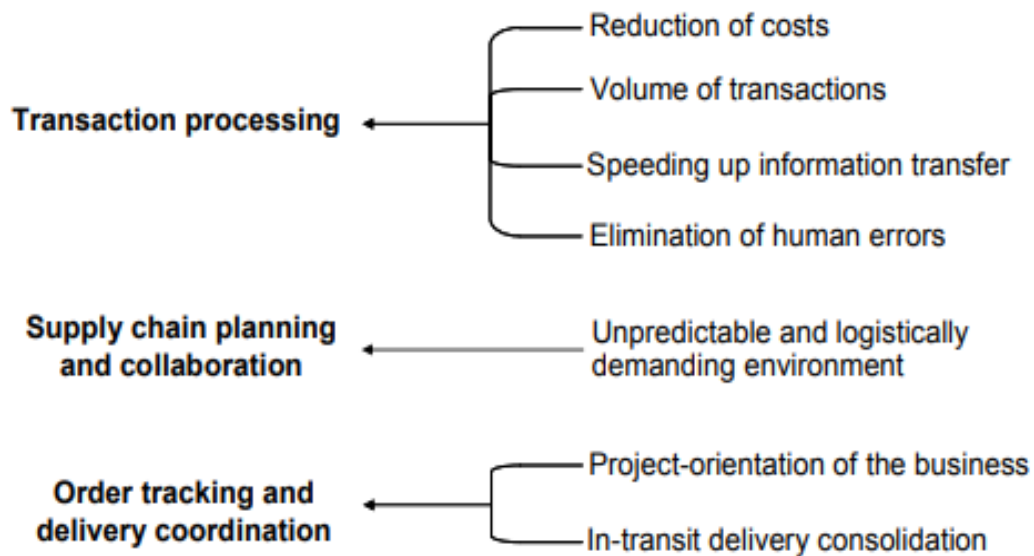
Transaction processing

Reduction of costs

Volume of transactions

Speeding up information transfer

Elimination of human errors

Supply chain planning and collaboration

Unpredictable and logistically demanding environment

Order tracking and delivery coordination

Project-orientation of the business

In-transit delivery consolidation